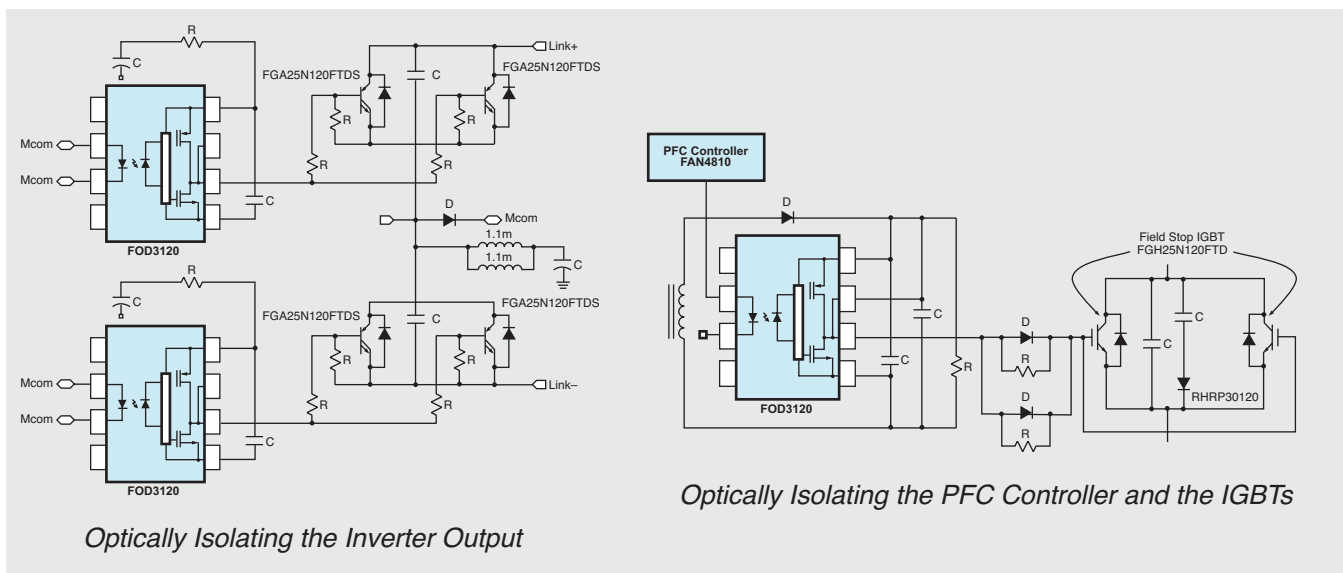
R
C
Link+
FGA25N120FTDS
C
FGA25N120FTDS
R
R
Mcom
Mcom
R
R
C
D
Mcom
FOD3120
1.1m
1.1m
C
R
C
FGA25N120FTDS
C
FGA25N120FTDS
R
R
Link–
Mcom
Mcom
R
R
C
FOD3120

Optically Isolating the Inverter Output

PFC Controller
FAN4810
D
Field Stop IGBT
FGH25N120FTD
C
C
D
C
C
R
R
C
D
FOD3120
R
RHRP30120

Optically Isolating the PFC Controller and the IGBTs